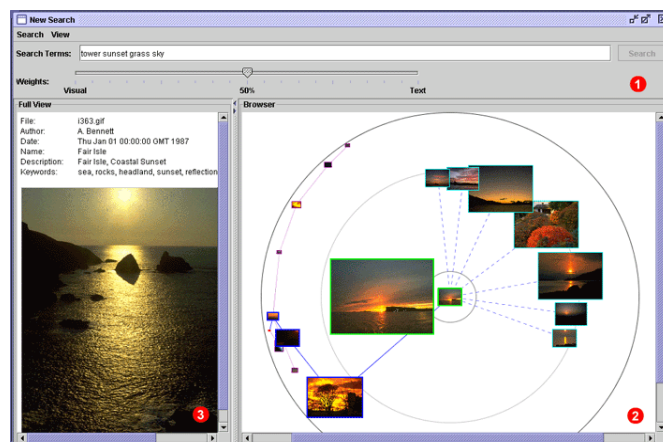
New Search

Search View

Search Terms: tower sunset grass sky

Search

Weights:

Visual 50% Text

1

Full View

File: i363.gif
Author: A. Bennett
Date: Thu Jan 01 00:00:00 GMT 1987
Name: Fair Isle
Description: Fair Isle, Coastal Sunset
Keywords: sea, rocks, headland, sunset, reflection

3

Browser

2